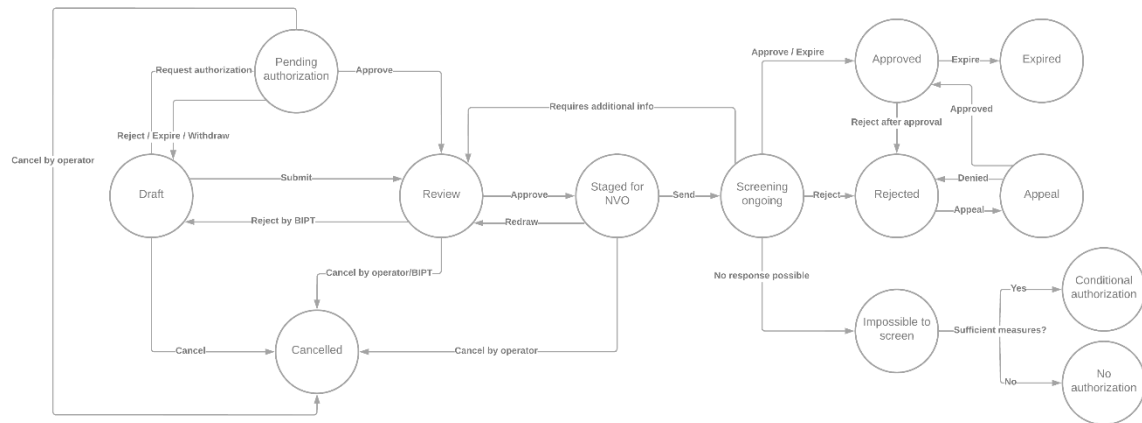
Pending authorization

Request authorization

Approve

Reject / Expire / Withdraw

Cancel by operator

Draft

Submit

Review

Reject by BIPT

Requires additional info

Approve

Staged for NVO

Redraw

Send

Screening ongoing

Approve / Expire

Approved

Expire

Expired

Approved

Reject after approval

Reject

Rejected

Denied

Appeal

Appeal

Cancel by operator/BIPT

No response possible

Impossible to screen

Sufficient measures?

Yes

Conditional authorization

No

No authorization

Cancel

Cancelled

Cancel by operator